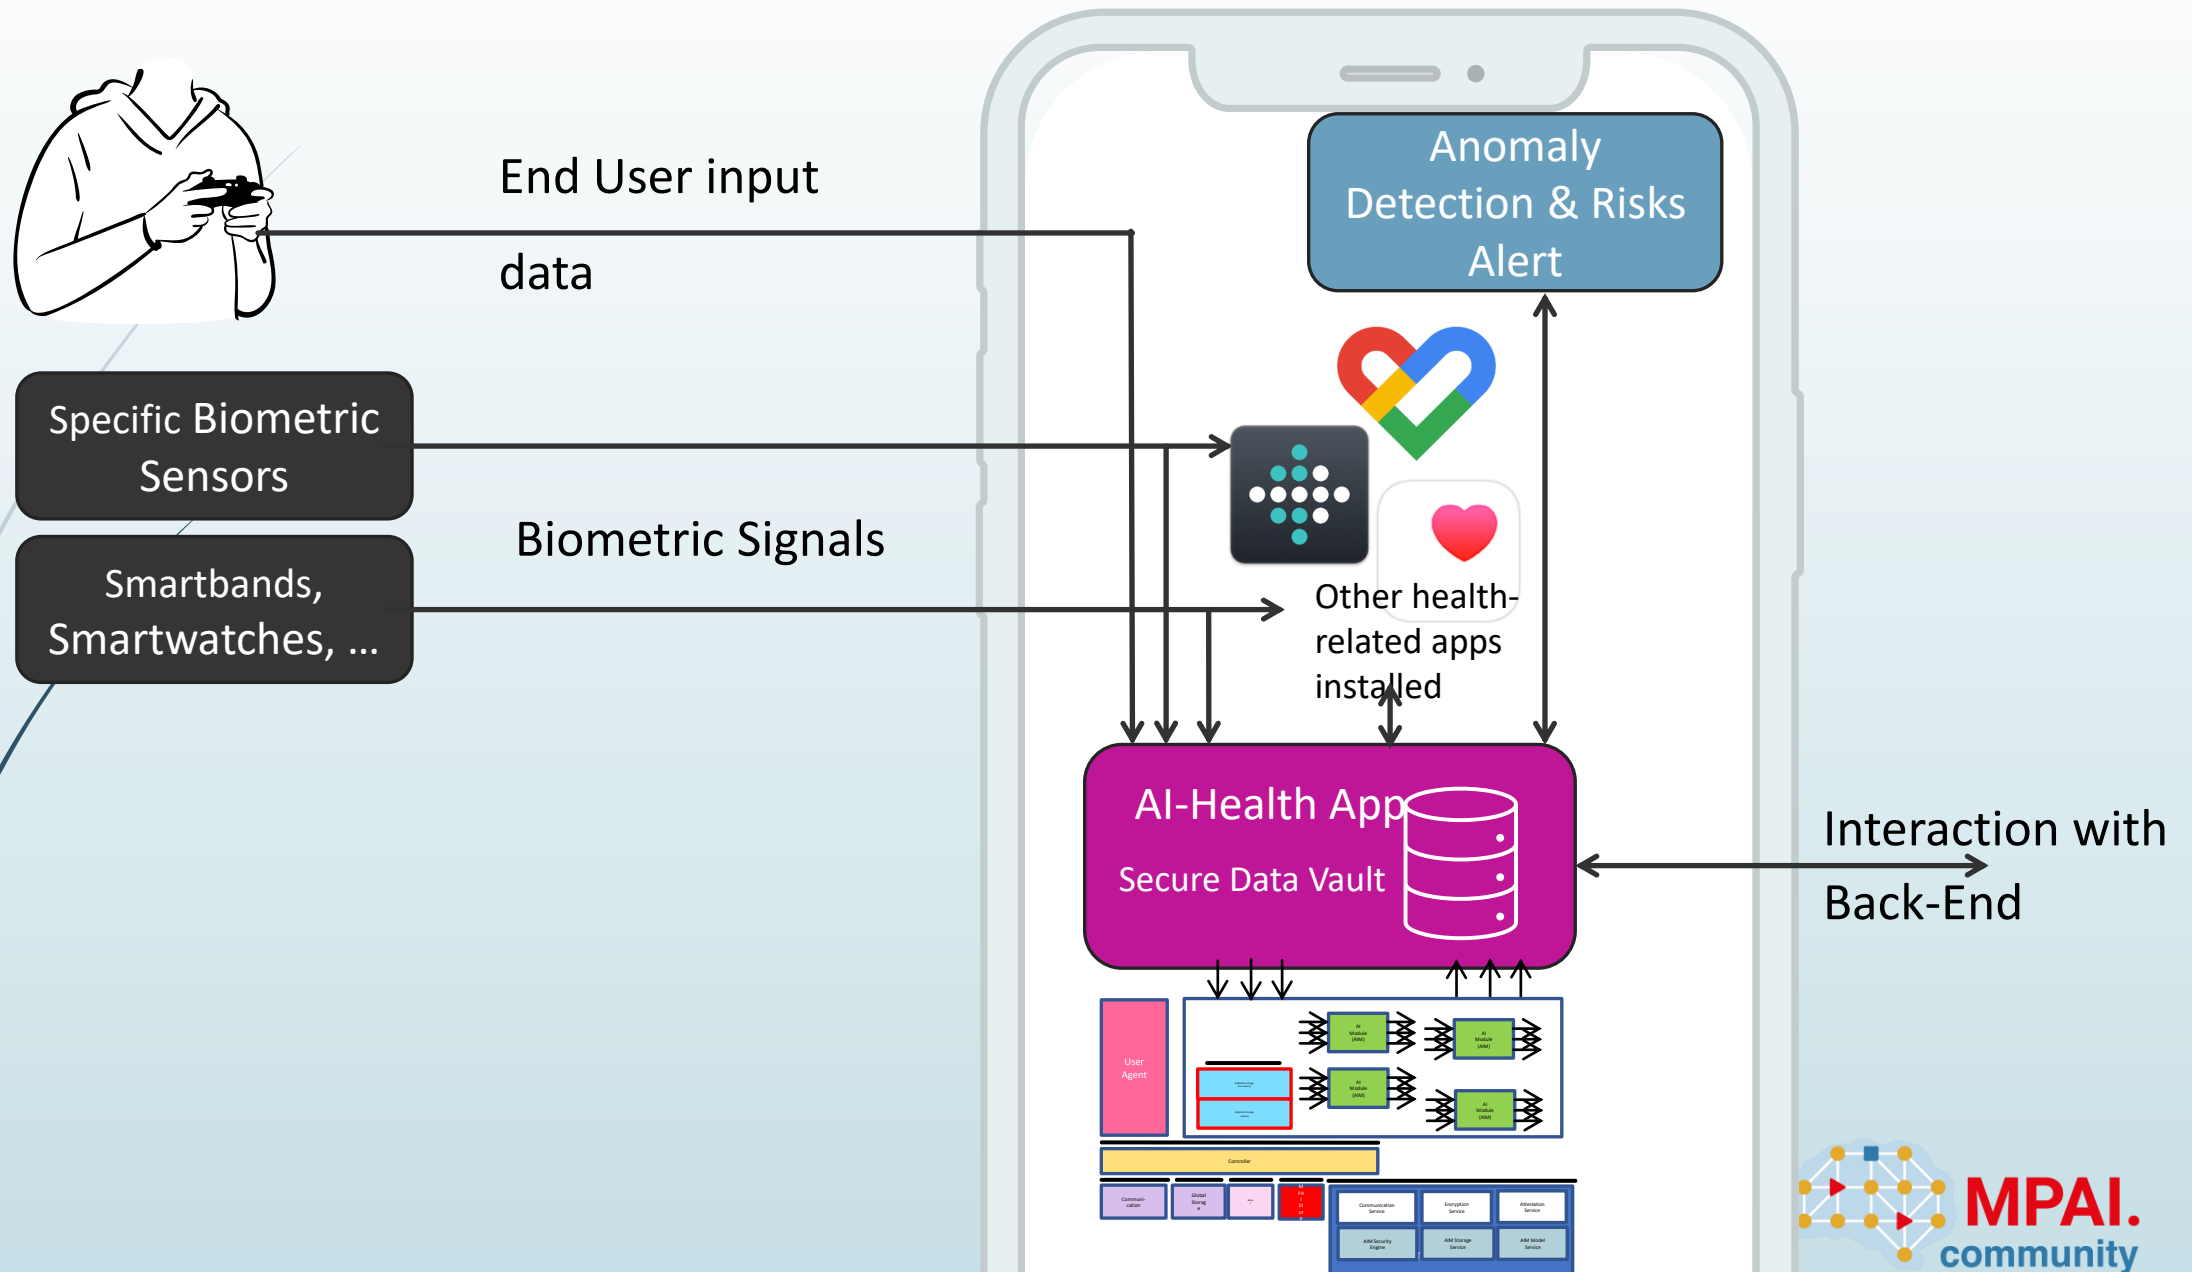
End User input

data

Specific Biometric Sensors

Smartbands, Smartwatches, ...

Biometric Signals

Anomaly Detection & Risks Alert

Other health-related apps installed

AI-Health App

Secure Data Vault

Interaction with Back-End

User Agent

AI Module (AIM)

AI Module (AIM)

AI Module (AIM)

AI Module (AIM)

Controller

Communication

Global Storage

Communication Service

Encryption Service

Attestation Service

AIM Security Engine

AIM Storage Service

AIM Model Service

MPAI. community